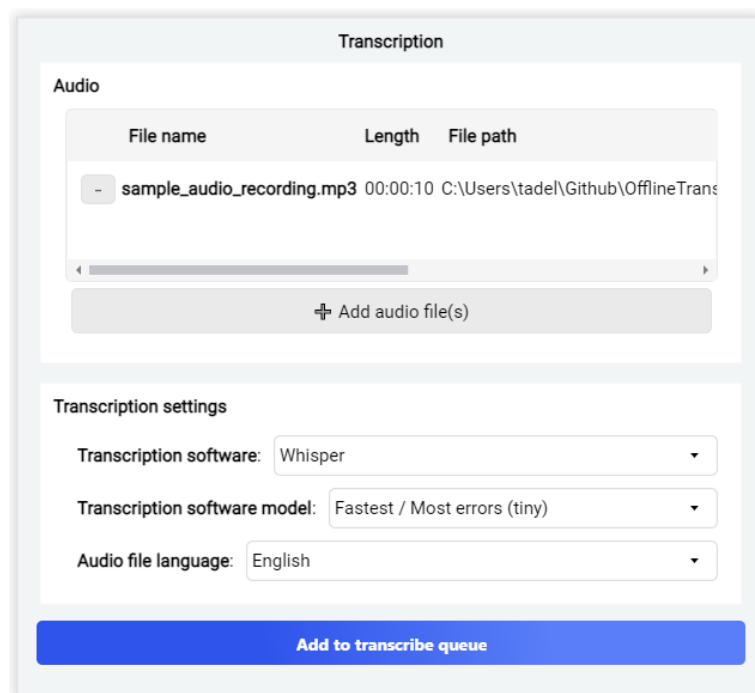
Transcription

Audio

| | File name | Length | File path |
|---|---|---|---|
| - | sample_audio_recording.mp3 | 00:00:10 | C:\Users\tadel\Github\OfflineTrans |

Add audio file(s)

Transcription settings

Transcription software: Whisper

Transcription software model: Fastest / Most errors (tiny)

Audio file language: English

Add to transcribe queue